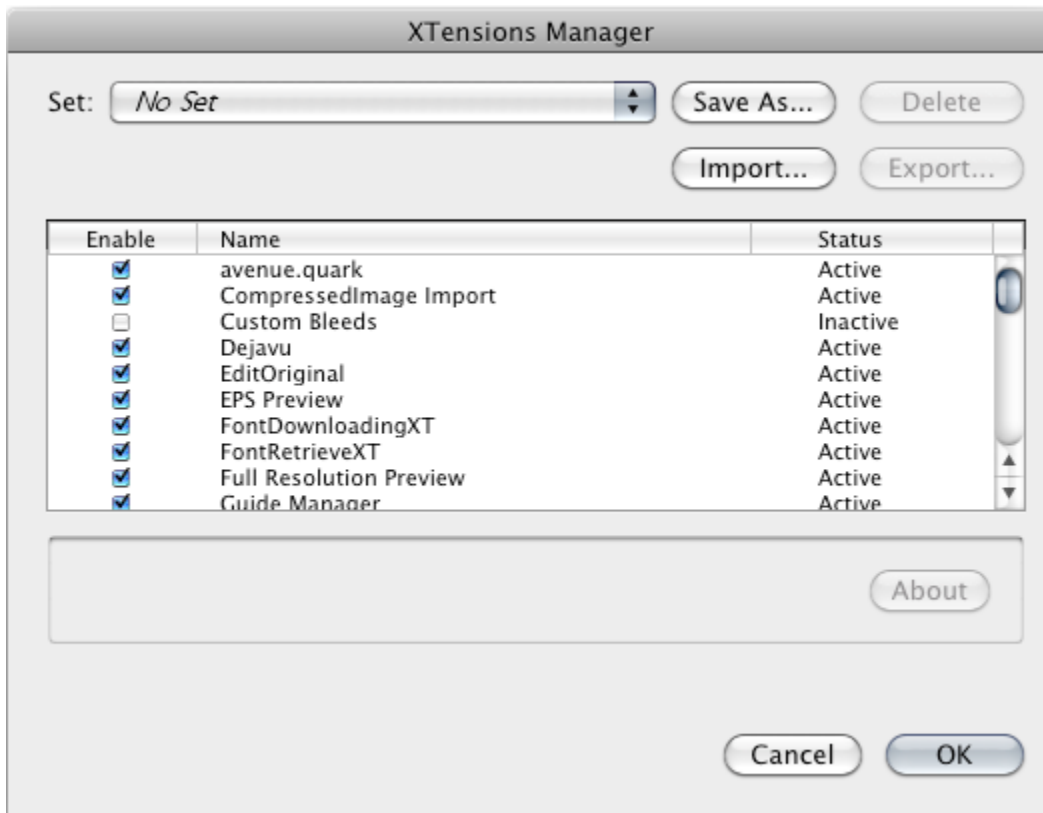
XTensions Manager

Set: No Set

Save As...

Delete

Import...

Export...

| Enable | Name | Status |
|---|---|---|
| ☑ | avenue.quark | Active |
| ☑ | CompressedImage Import | Active |
| ☐ | Custom Bleeds | Inactive |
| ☑ | Dejavu | Active |
| ☑ | EditOriginal | Active |
| ☑ | EPS Preview | Active |
| ☑ | FontDownloadingXT | Active |
| ☑ | FontRetrieveXT | Active |
| ☑ | Full Resolution Preview | Active |
| ☑ | Guide Manager | Active |

About

Cancel

OK